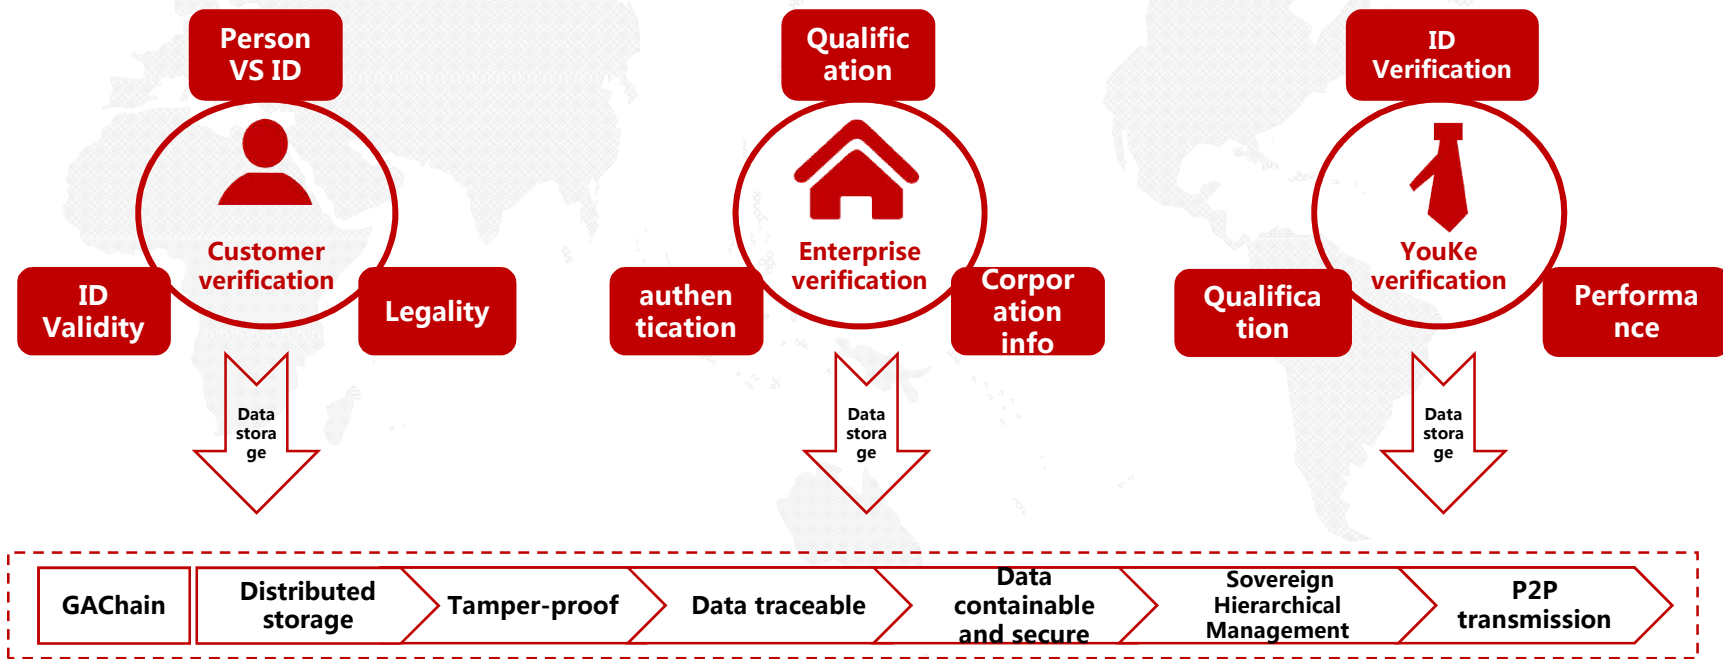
Person VS ID

Customer verification

ID Validity

Legality

Data stora ge

Qualific ation

Enterprise verification

authen tication

Corpor ation info

Data stora ge

ID Verification

YouKe verification

Qualifica tion

Performa nce

Data stora ge

GAChain

Distributed storage

Tamper-proof

Data traceable

Data containable and secure

Sovereign Hierarchical Management

P2P transmission